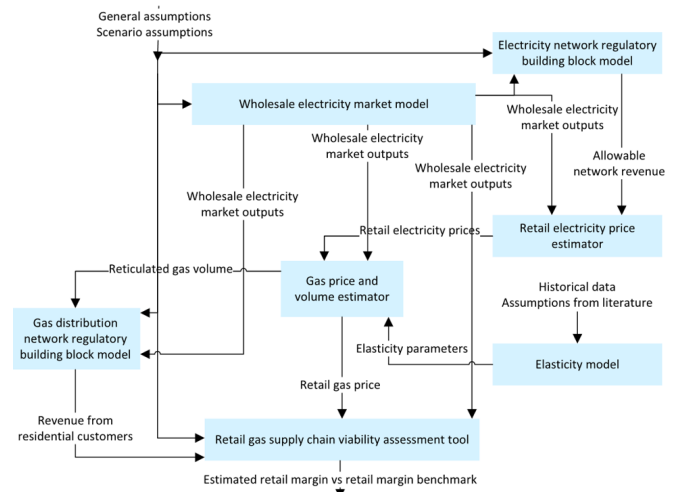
General assumptions
Scenario assumptions

Electricity network regulatory building block model

Wholesale electricity market model

Wholesale electricity market outputs

Wholesale electricity market outputs

Allowable network revenue

Wholesale electricity market outputs

Wholesale electricity market outputs

Retail electricity prices

Retail electricity price estimator

Reticulated gas volume

Gas price and volume estimator

Historical data
Assumptions from literature

Gas distribution network regulatory building block model

Elasticity parameters

Elasticity model

Retail gas price

Revenue from residential customers

Retail gas supply chain viability assessment tool

Estimated retail margin vs retail margin benchmark